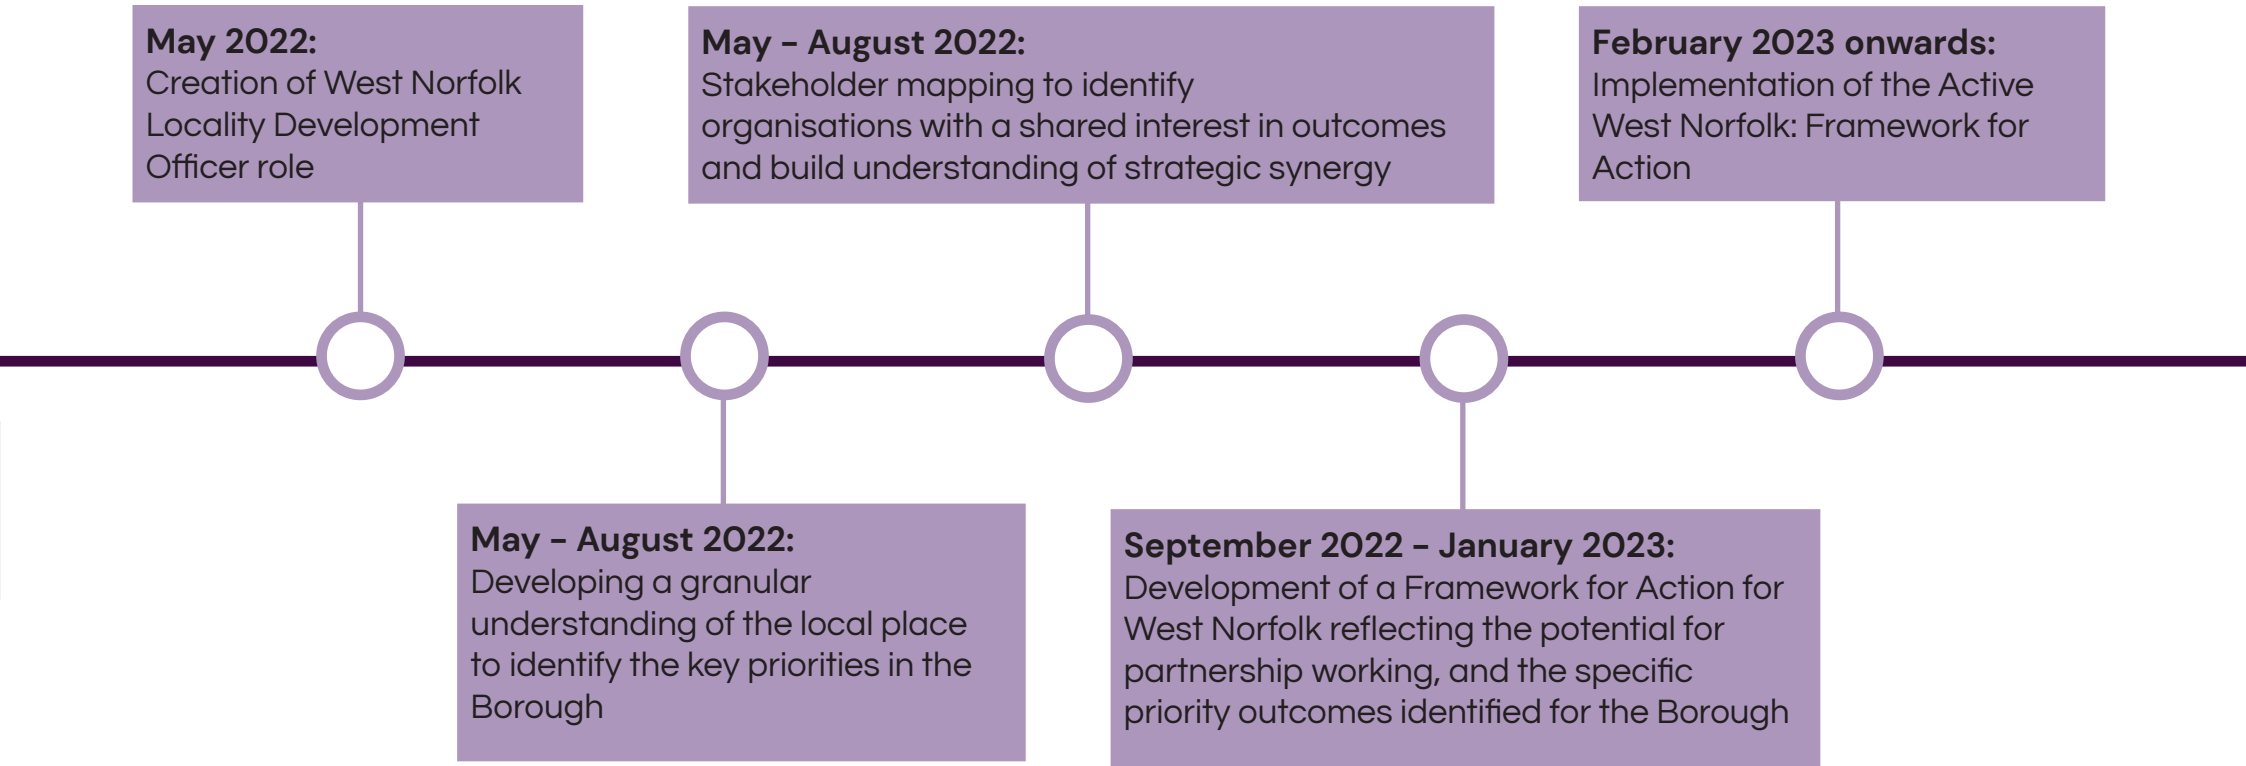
May 2022:
Creation of West Norfolk Locality Development Officer role

May – August 2022:
Developing a granular understanding of the local place to identify the key priorities in the Borough

May – August 2022:
Stakeholder mapping to identify organisations with a shared interest in outcomes and build understanding of strategic synergy

September 2022 – January 2023:
Development of a Framework for Action for West Norfolk reflecting the potential for partnership working, and the specific priority outcomes identified for the Borough

February 2023 onwards:
Implementation of the Active West Norfolk: Framework for Action